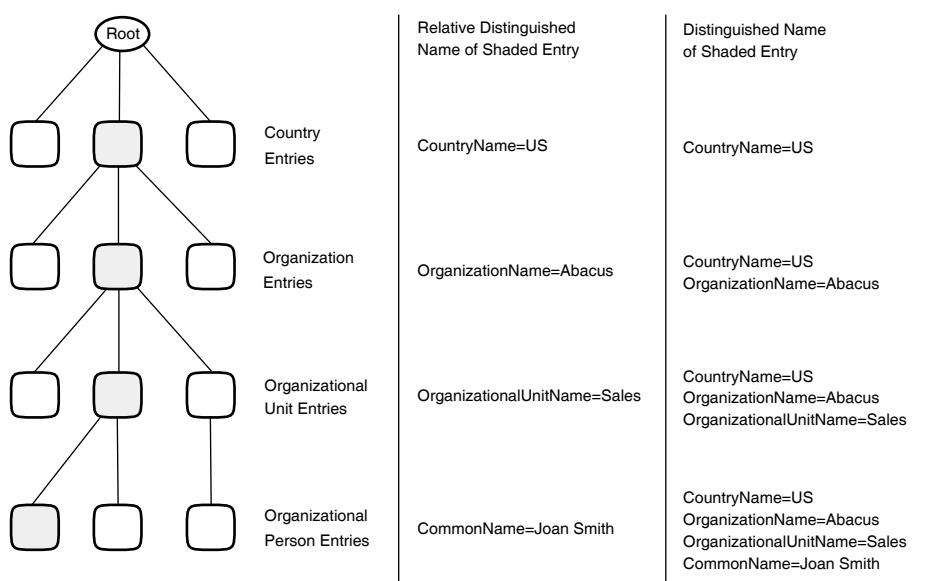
Root

Relative Distinguished Name of Shaded Entry

Distinguished Name of Shaded Entry

| | Relative Distinguished Name of Shaded Entry | Distinguished Name of Shaded Entry |
|---|---|---|
| Country Entries | CountryName=US | CountryName=US |
| Organization Entries | OrganizationName=Abacus | CountryName=US OrganizationName=Abacus |
| Organizational Unit Entries | OrganizationalUnitName=Sales | CountryName=US OrganizationName=Abacus OrganizationalUnitName=Sales |
| Organizational Person Entries | CommonName=Joan Smith | CountryName=US OrganizationName=Abacus OrganizationalUnitName=Sales CommonName=Joan Smith |